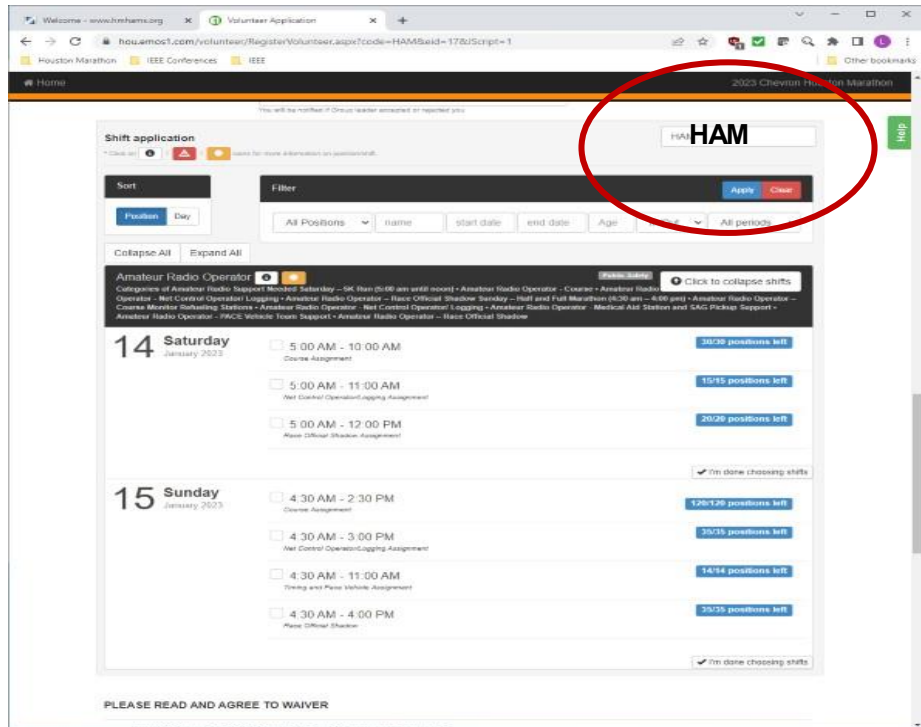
Welcome - www.hmhams.org ×
Volunteer Application ×
+

hou.emos1.com/volunteer/RegisterVolunteer.aspx?code=HAM&seid=17&Script=1

Houston Marathon IEEE Conferences IEEE
Other bookmarks

Home
2023 Chevron Houston Marathon

You will be notified if Group leader accepted or rejected you

Shift application
* Click on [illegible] icons for more information on position/shift.

HAM

Help

Sort
Position Day

Filter
Apply Clear

All Positions name start date end date Age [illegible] All periods

Collapse All Expand All

Amateur Radio Operator
Public Safety
Click to collapse shifts
Categories of Amateur Radio Support Needed Saturday – 5K Run (5:00 am until noon) • Amateur Radio Operator - Course • Amateur Radio Operator - Net Control Operator/ Logging • Amateur Radio Operator – Race Official Shadow Sunday – Half and Full Marathon (4:30 am – 4:00 pm) • Amateur Radio Operator – Course Monitor Refueling Stations • Amateur Radio Operator - Net Control Operator/ Logging • Amateur Radio Operator - Medical Aid Station and SAG Pickup Support • Amateur Radio Operator - PACE Vehicle Team Support • Amateur Radio Operator – Race Official Shadow

14 Saturday
January 2023

5:00 AM - 10:00 AM
Course Assignment
30/30 positions left

5:00 AM - 11:00 AM
Net Control Operator/Logging Assignment
15/15 positions left

5:00 AM - 12:00 PM
Race Official Shadow Assignment
20/20 positions left

I'm done choosing shifts

15 Sunday
January 2023

4:30 AM - 2:30 PM
Course Assignment
120/120 positions left

4:30 AM - 3:00 PM
Net Control Operator/Logging Assignment
35/35 positions left

4:30 AM - 11:00 AM
Timing and Pace Vehicle Assignment
14/14 positions left

4:30 AM - 4:00 PM
Race Official Shadow
35/35 positions left

I'm done choosing shifts

PLEASE READ AND AGREE TO WAIVER